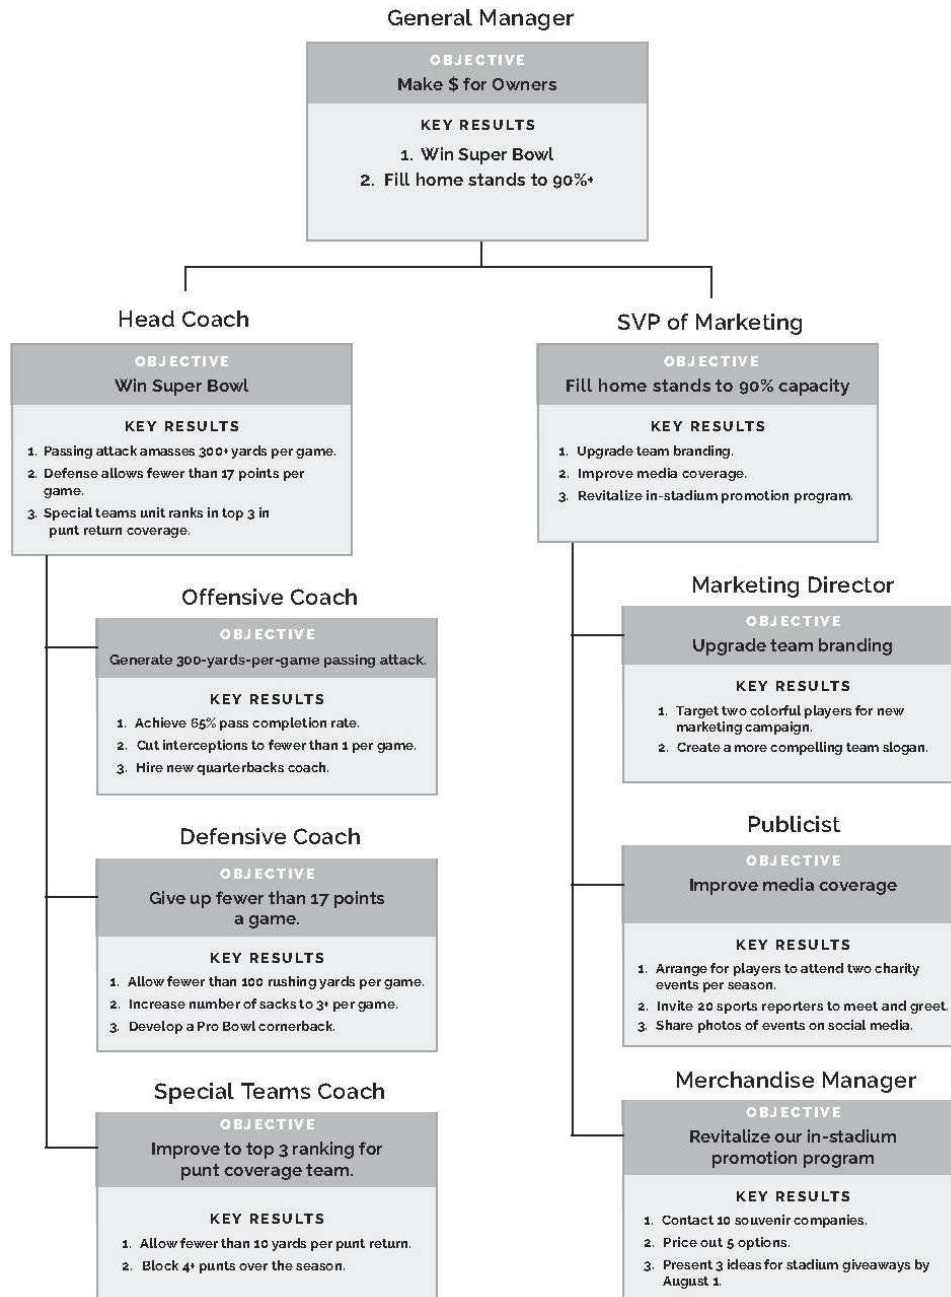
General Manager

OBJECTIVE
Make $ for Owners

KEY RESULTS
1. Win Super Bowl
2. Fill home stands to 90%+

Head Coach

OBJECTIVE
Win Super Bowl

KEY RESULTS
1. Passing attack amasses 300+ yards per game.
2. Defense allows fewer than 17 points per game.
3. Special teams unit ranks in top 3 in punt return coverage.

SVP of Marketing

OBJECTIVE
Fill home stands to 90% capacity

KEY RESULTS
1. Upgrade team branding.
2. Improve media coverage.
3. Revitalize in-stadium promotion program.

Offensive Coach

OBJECTIVE
Generate 300-yards-per-game passing attack.

KEY RESULTS
1. Achieve 65% pass completion rate.
2. Cut interceptions to fewer than 1 per game.
3. Hire new quarterbacks coach.

Defensive Coach

OBJECTIVE
Give up fewer than 17 points a game.

KEY RESULTS
1. Allow fewer than 100 rushing yards per game.
2. Increase number of sacks to 3+ per game.
3. Develop a Pro Bowl cornerback.

Special Teams Coach

OBJECTIVE
Improve to top 3 ranking for punt coverage team.

KEY RESULTS
1. Allow fewer than 10 yards per punt return.
2. Block 4+ punts over the season.

Marketing Director

OBJECTIVE
Upgrade team branding

KEY RESULTS
1. Target two colorful players for new marketing campaign.
2. Create a more compelling team slogan.

Publicist

OBJECTIVE
Improve media coverage

KEY RESULTS
1. Arrange for players to attend two charity events per season.
2. Invite 20 sports reporters to meet and greet.
3. Share photos of events on social media.

Merchandise Manager

OBJECTIVE
Revitalize our in-stadium promotion program

KEY RESULTS
1. Contact 10 souvenir companies.
2. Price out 5 options.
3. Present 3 ideas for stadium giveaways by August 1.